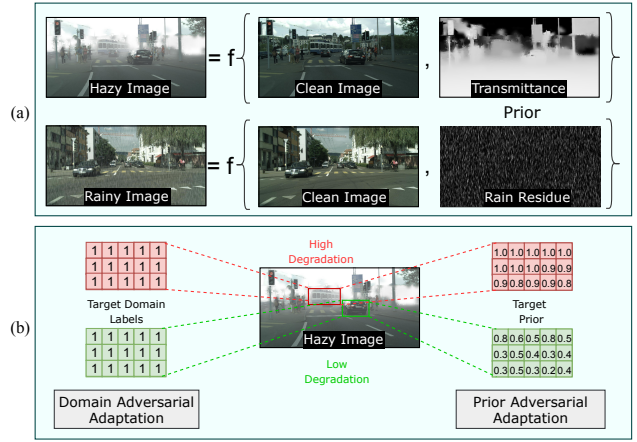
(a)

Hazy Image = f { Clean Image , Transmittance }

Prior

Rainy Image = f { Clean Image , Rain Residue }

(b)

| 1 | 1 | 1 | 1 | 1 |
|---|---|---|---|---|
| 1 | 1 | 1 | 1 | 1 |
| 1 | 1 | 1 | 1 | 1 |

Target Domain Labels

| 1 | 1 | 1 | 1 | 1 |
|---|---|---|---|---|
| 1 | 1 | 1 | 1 | 1 |
| 1 | 1 | 1 | 1 | 1 |

High Degradation

Hazy Image

Low Degradation

| 1.0 | 1.0 | 1.0 | 1.0 | 1.0 |
|---|---|---|---|---|
| 1.0 | 1.0 | 1.0 | 0.9 | 0.9 |
| 0.9 | 0.8 | 0.9 | 0.9 | 0.8 |

Target Prior

| 0.8 | 0.6 | 0.5 | 0.8 | 0.5 |
|---|---|---|---|---|
| 0.3 | 0.5 | 0.4 | 0.3 | 0.4 |
| 0.3 | 0.5 | 0.3 | 0.2 | 0.4 |

Domain Adversarial Adaptation

Prior Adversarial Adaptation